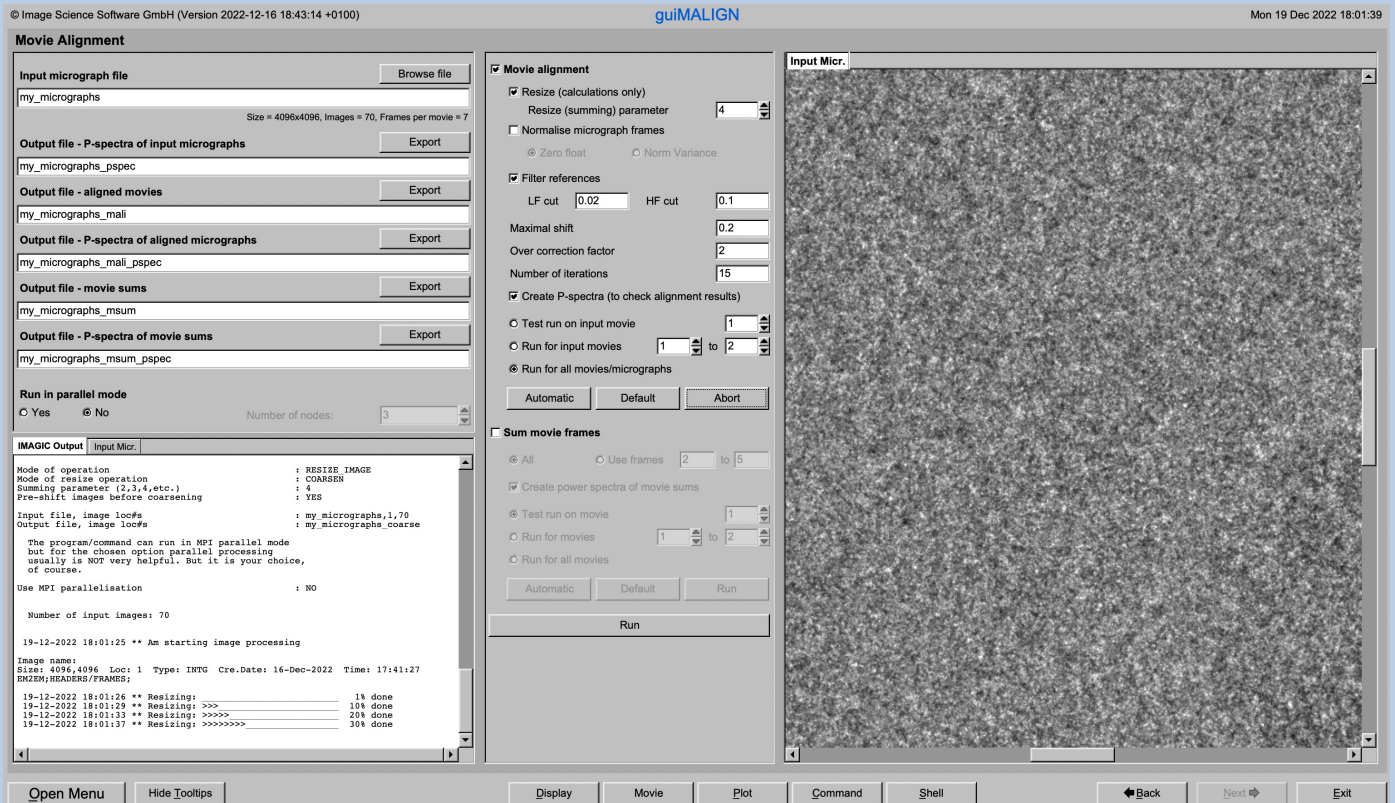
© Image Science Software GmbH (Version 2022-12-16 18:43:14 +0100)

guiMALIGN

Mon 19 Dec 2022 18:01:39

Movie Alignment

Input micrograph file

Browse file

my_micrographs

Size = 4096x4096, Images = 70, Frames per movie = 7

Output file - P-spectra of input micrographs

Export

my_micrographs_pspec

Output file - aligned movies

Export

my_micrographs_mali

Output file - P-spectra of aligned micrographs

Export

my_micrographs_mali_pspec

Output file - movie sums

Export

my_micrographs_msum

Output file - P-spectra of movie sums

Export

my_micrographs_msum_pspec

Run in parallel mode

Yes No

Number of nodes: 3

IMAGIC Output Input Micr.

Mode of operation : RESIZE_IMAGE
Mode of resize operation : COARSEN
Summing parameter (2,3,4,etc.) : 4
Pre-shift images before coarsening : YES

Input file, image loc#s : my_micrographs,1,70
Output file, image loc#s : my_micrographs_coarse

The program/command can run in MPI parallel mode
but for the chosen option parallel processing
usually is NOT very helpful. But it is your choice,
of course.

Use MPI parallelisation : NO

Number of input images: 70

19-12-2022 18:01:25 ** Am starting image processing

Image name:
Size: 4096,4096 Loc: 1 Type: INTG Cre.Date: 16-Dec-2022 Time: 17:41:27
EM2EM;HEADERS/FRAMES;

19-12-2022 18:01:26 ** Resizing: ____________________ 1% done
19-12-2022 18:01:29 ** Resizing: >>>_________________ 10% done
19-12-2022 18:01:33 ** Resizing: >>>>>_______________ 20% done
19-12-2022 18:01:37 ** Resizing: >>>>>>>>____________ 30% done

Movie alignment

Resize (calculations only)

Resize (summing) parameter 4

Normalise micrograph frames

Zero float Norm Variance

Filter references

LF cut 0.02 HF cut 0.1

Maximal shift 0.2

Over correction factor 2

Number of iterations 15

Create P-spectra (to check alignment results)

Test run on input movie 1

Run for input movies 1 to 2

Run for all movies/micrographs

Automatic Default Abort

Sum movie frames

All Use frames 2 to 5

Create power spectra of movie sums

Test run on movie 1

Run for movies 1 to 2

Run for all movies

Automatic Default Run

Run

Input Micr.

Open Menu Hide Tooltips Display Movie Plot Command Shell Back Next Exit